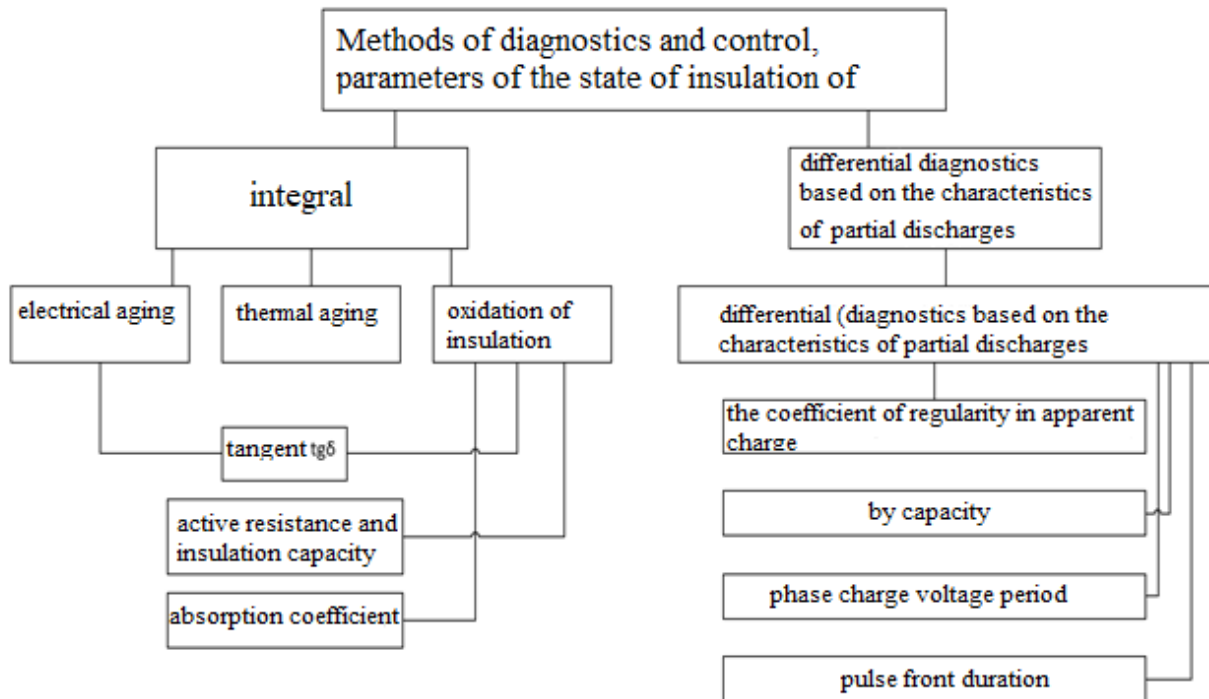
Methods of diagnostics and control, parameters of the state of insulation of

integral

differential diagnostics based on the characteristics of partial discharges

electrical aging

thermal aging

oxidation of insulation

differential (diagnostics based on the characteristics of partial discharges

tangent tgδ

the coefficient of regularity in apparent charge

active resistance and insulation capacity

by capacity

absorption coefficient

phase charge voltage period

pulse front duration